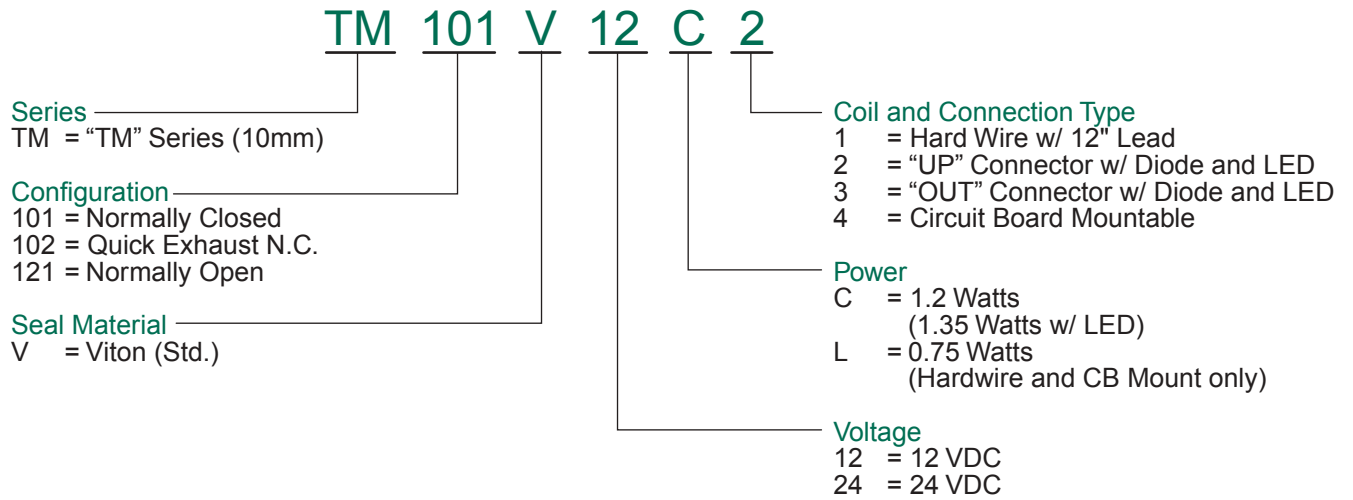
TM 101 V 12 C 2

Series
TM = “TM” Series (10mm)

Configuration
101 = Normally Closed
102 = Quick Exhaust N.C.
121 = Normally Open

Seal Material
V = Viton (Std.)

Coil and Connection Type
1 = Hard Wire w/ 12" Lead
2 = “UP” Connector w/ Diode and LED
3 = “OUT” Connector w/ Diode and LED
4 = Circuit Board Mountable

Power
C = 1.2 Watts (1.35 Watts w/ LED)
L = 0.75 Watts (Hardwire and CB Mount only)

Voltage
12 = 12 VDC
24 = 24 VDC